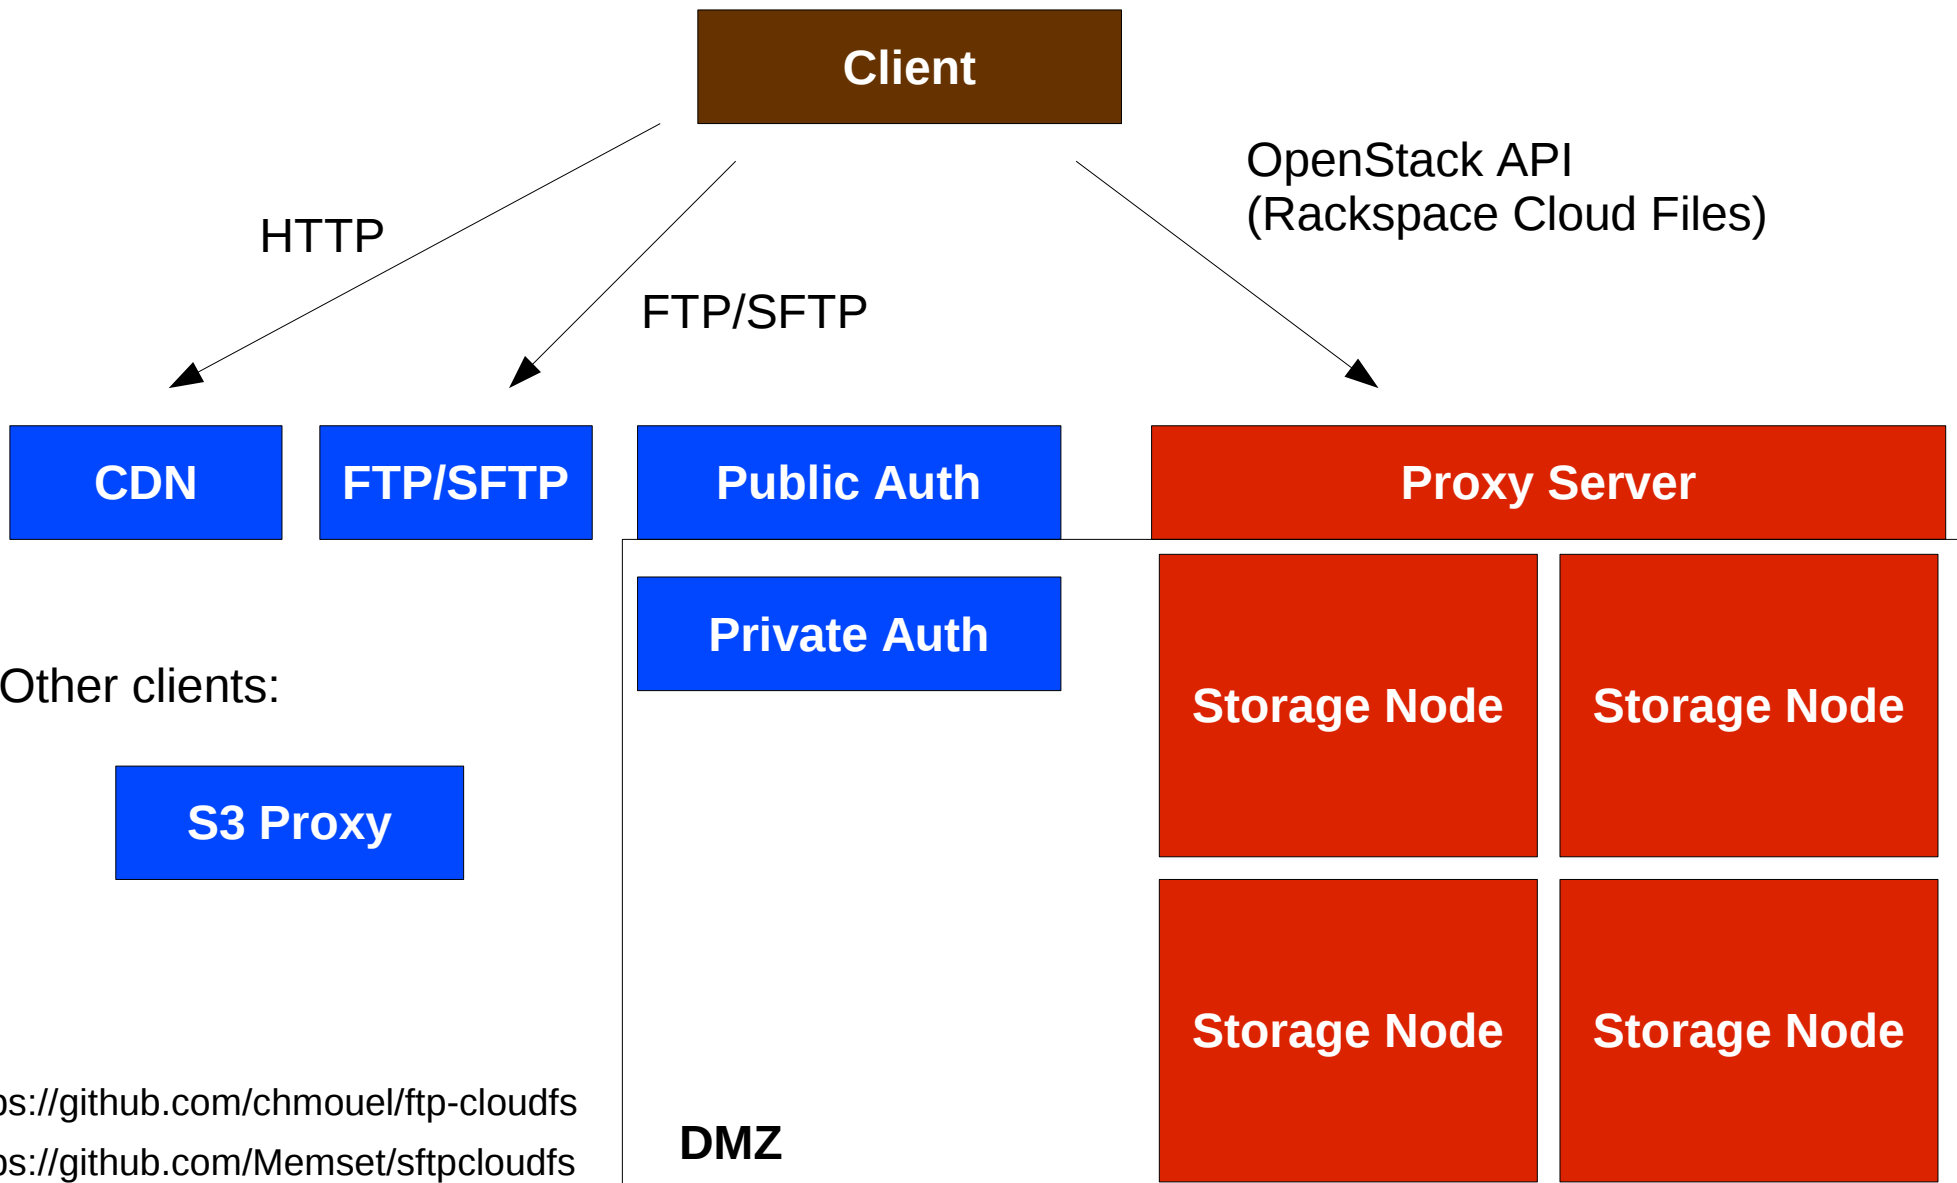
Client

HTTP

FTP/SFTP

OpenStack API
(Rackspace Cloud Files)

CDN

FTP/SFTP

Public Auth

Proxy Server

Private Auth

Storage Node

Storage Node

Other clients:

S3 Proxy

Storage Node

Storage Node

os://github.com/chmouel/ftp-cloudfs

os://github.com/Memset/sftpcloudfs

DMZ